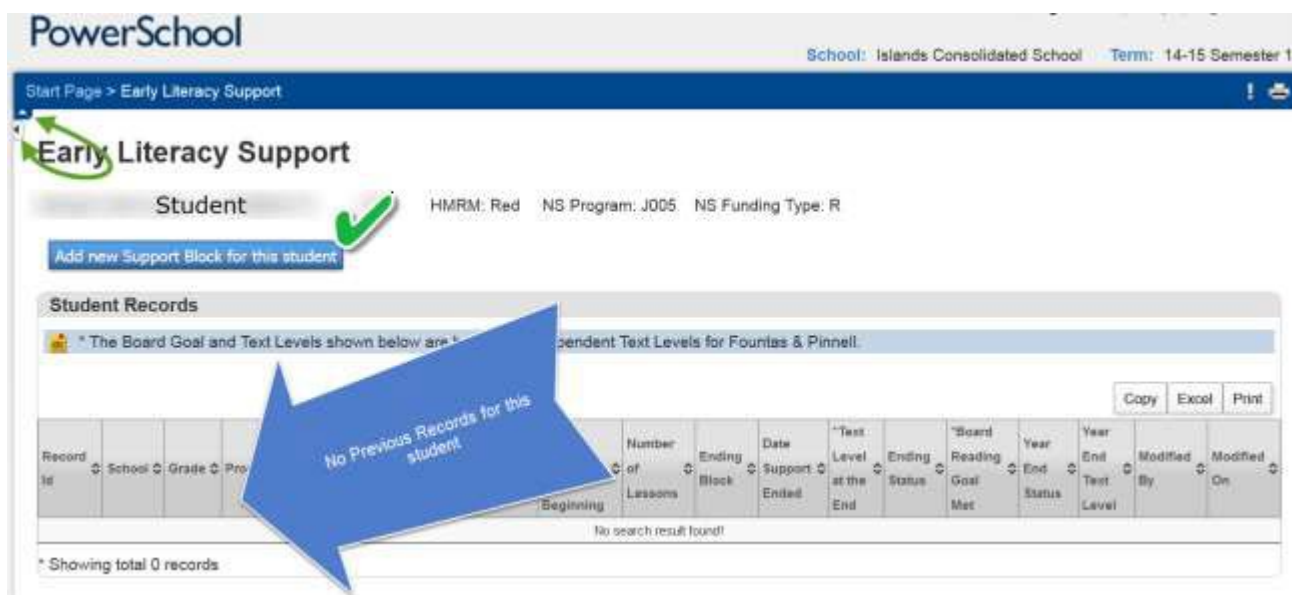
PowerSchool

School: Islands Consolidated School Term: 14-15 Semester 1

Start Page > Early Literacy Support

Early Literacy Support

Student HMRM: Red NS Program: J005 NS Funding Type: R

Add new Support Block for this student

Student Records

* The Board Goal and Text Levels shown below are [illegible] pendent Text Levels for Fountas & Pinnell.

No Previous Records for this student

Copy Excel Print

| Record Id | School | Grade | Pro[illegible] | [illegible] Beginning | Number of Lessons | Ending Block | Date Support Ended | *Text Level at the End | Ending Status | *Board Reading Goal Met | Year End Status | Year End Text Level | Modified By | Modified On |
|---|---|---|---|---|---|---|---|---|---|---|---|---|---|---|
| No search result found! | | | | | | | | | | | | | | |

* Showing total 0 records